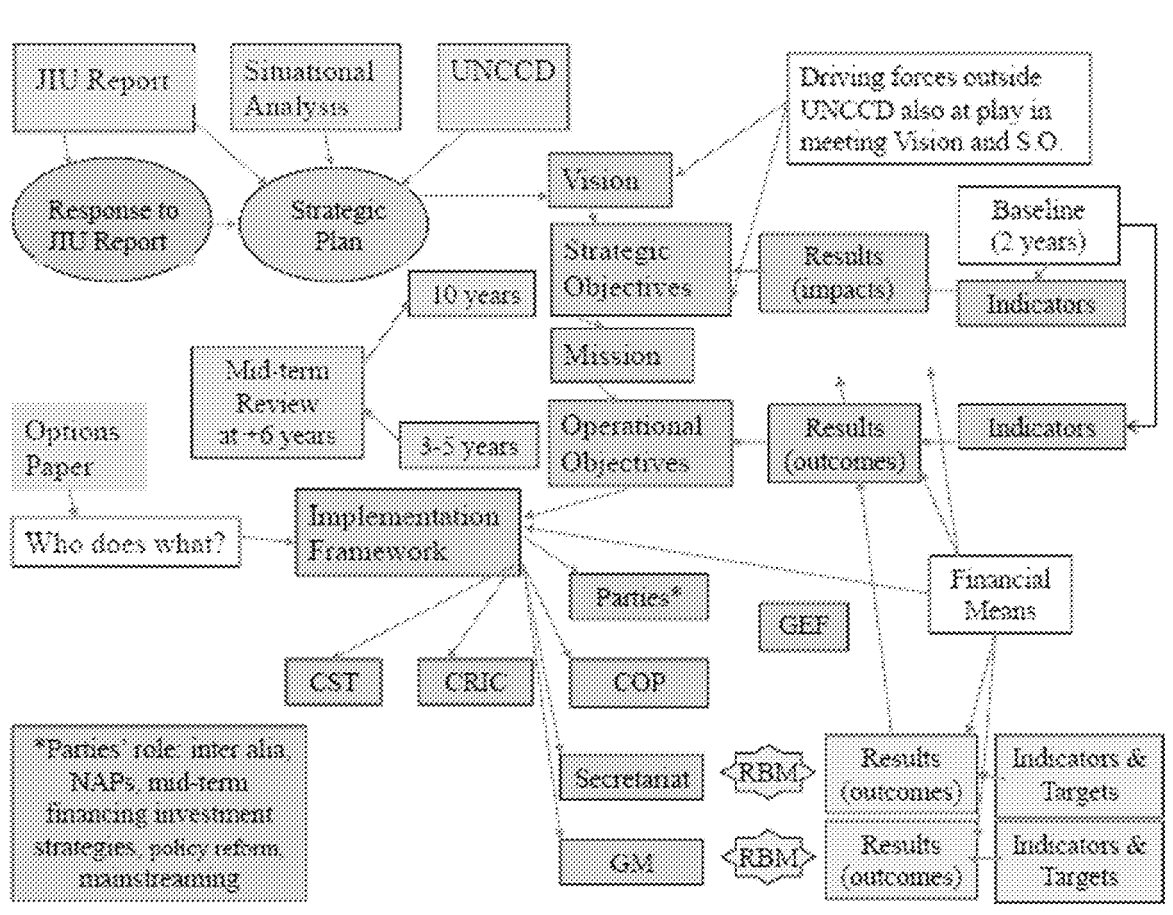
JIU Report

Situational Analysis

UNCCD

Driving forces outside UNCCD also at play in meeting Vision and S O.

Response to JIU Report

Strategic Plan

Vision

Strategic Objectives

Results (impacts)

Baseline (2 years)

Indicators

10 years

Mission

Mid-term Review at +6 years

3-5 years

Operational Objectives

Results (outcomes)

Indicators

Options Paper

Who does what?

Implementation Framework

Parties*

Financial Means

GEF

CST

CRIC

COP

*Parties' role: inter alia, NAPs, mid-term financing investment strategies, policy reform mainstreaming

Secretariat

RBM

Results (outcomes)

Indicators & Targets

GM

RBM

Results (outcomes)

Indicators & Targets